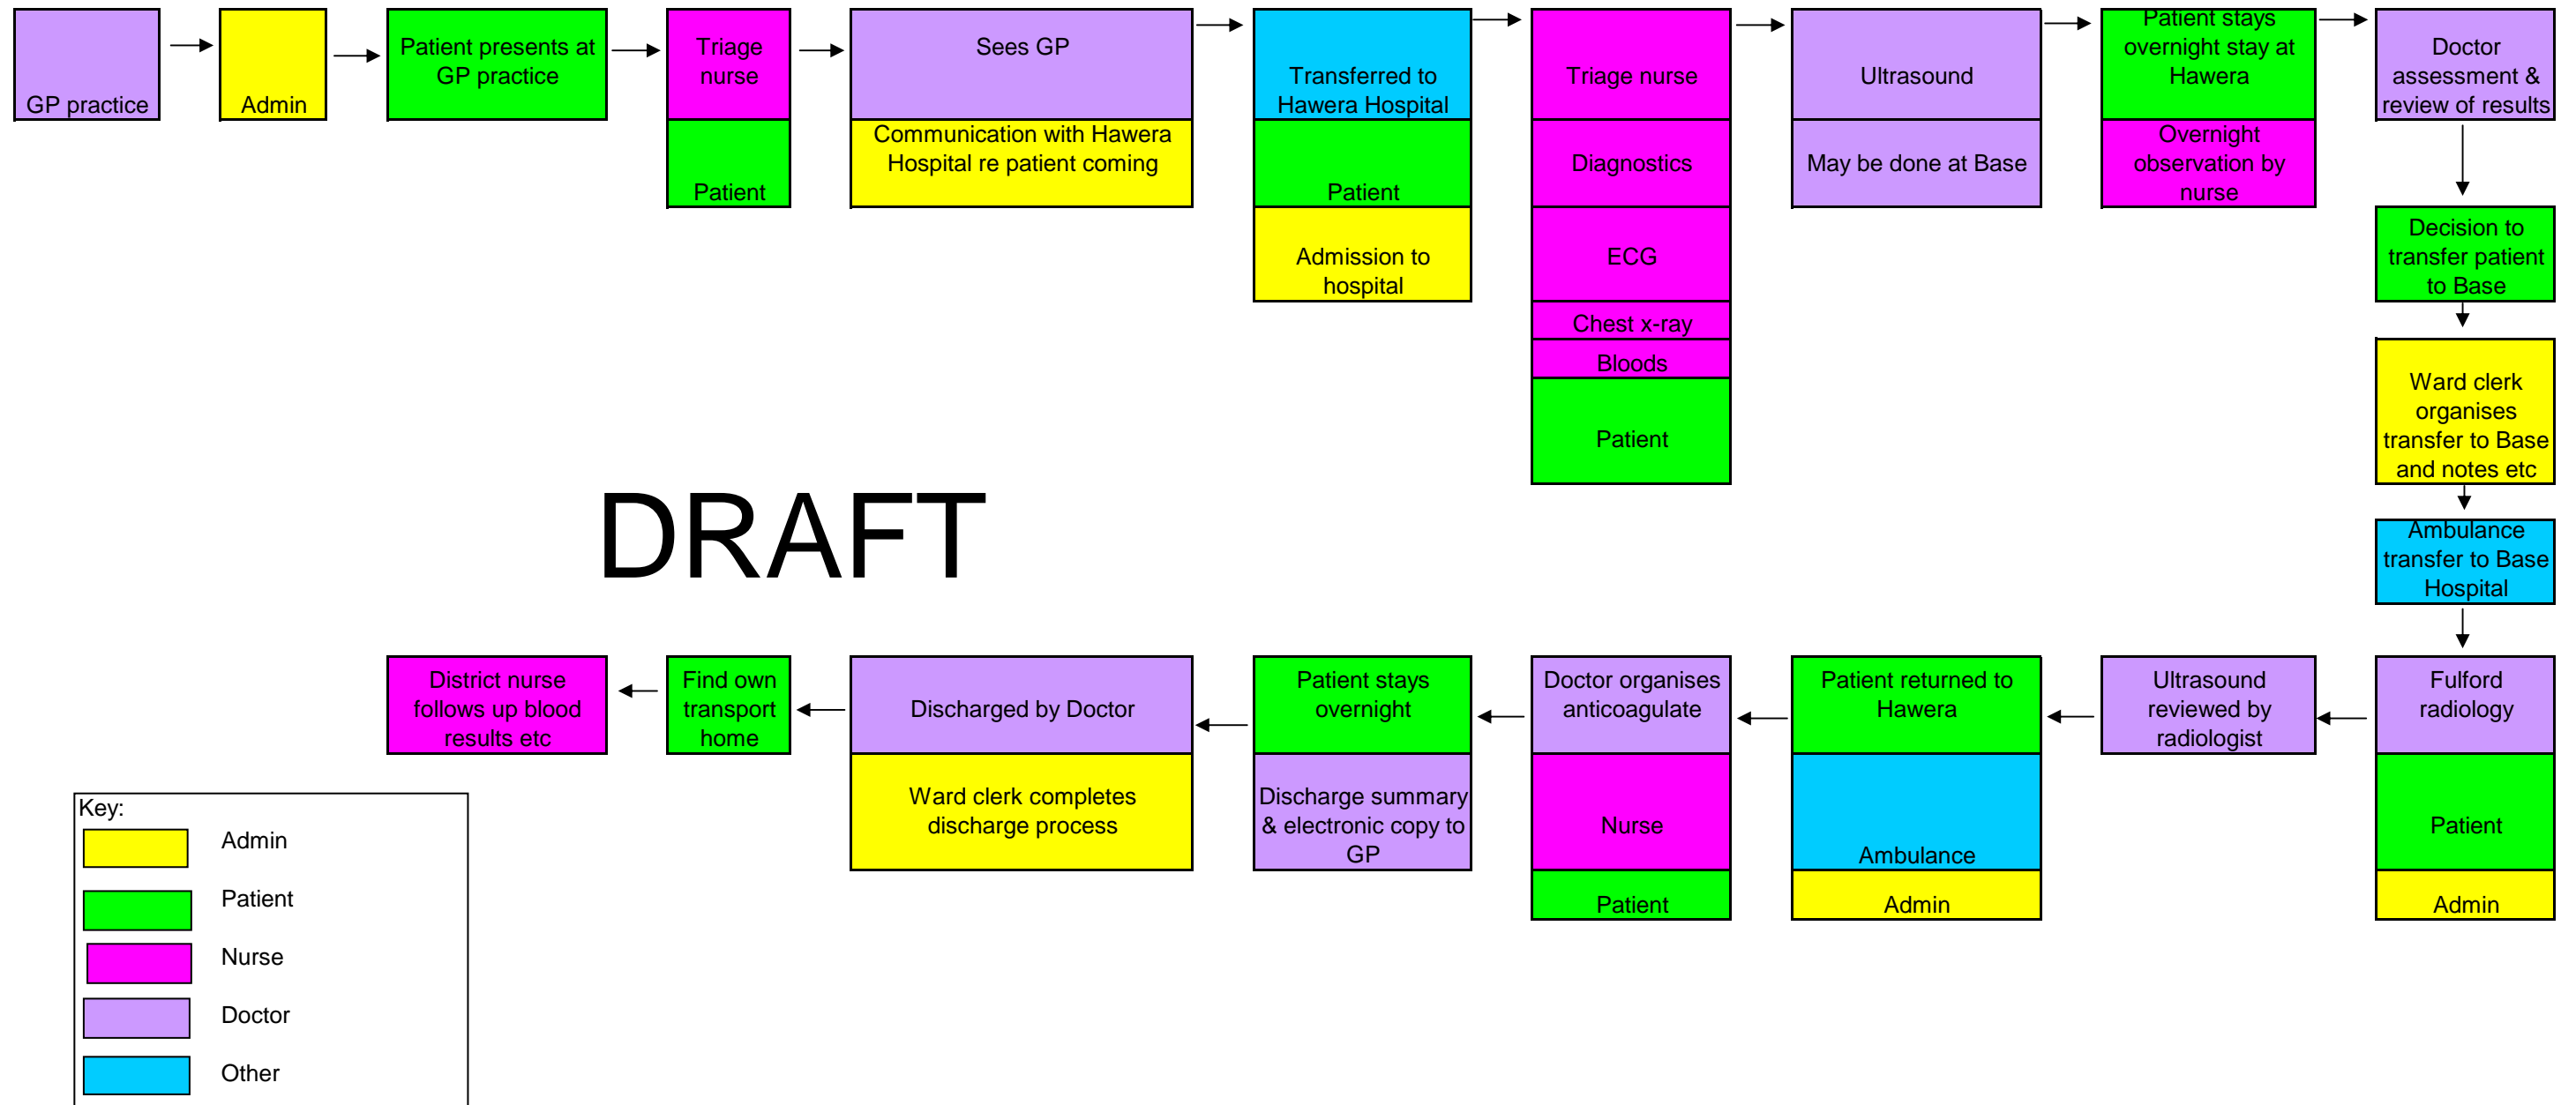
GP practice

Admin

Patient presents at GP practice

Triage nurse

Patient

Sees GP

Communication with Hawera Hospital re patient coming

Transferred to Hawera Hospital

Patient

Admission to hospital

Triage nurse

Diagnostics

ECG

Chest x-ray

Bloods

Patient

Ultrasound

May be done at Base

Patient stays overnight stay at Hawera

Overnight observation by nurse

Doctor assessment & review of results

Decision to transfer patient to Base

Ward clerk organises transfer to Base and notes etc

Ambulance transfer to Base Hospital

DRAFT

Fulford radiology

Patient

Admin

Ultrasound reviewed by radiologist

Patient returned to Hawera

Ambulance

Admin

Doctor organises anticoagulate

Nurse

Patient

Patient stays overnight

Discharge summary & electronic copy to GP

Discharged by Doctor

Ward clerk completes discharge process

Find own transport home

District nurse follows up blood results etc

Key:

Admin

Patient

Nurse

Doctor

Other